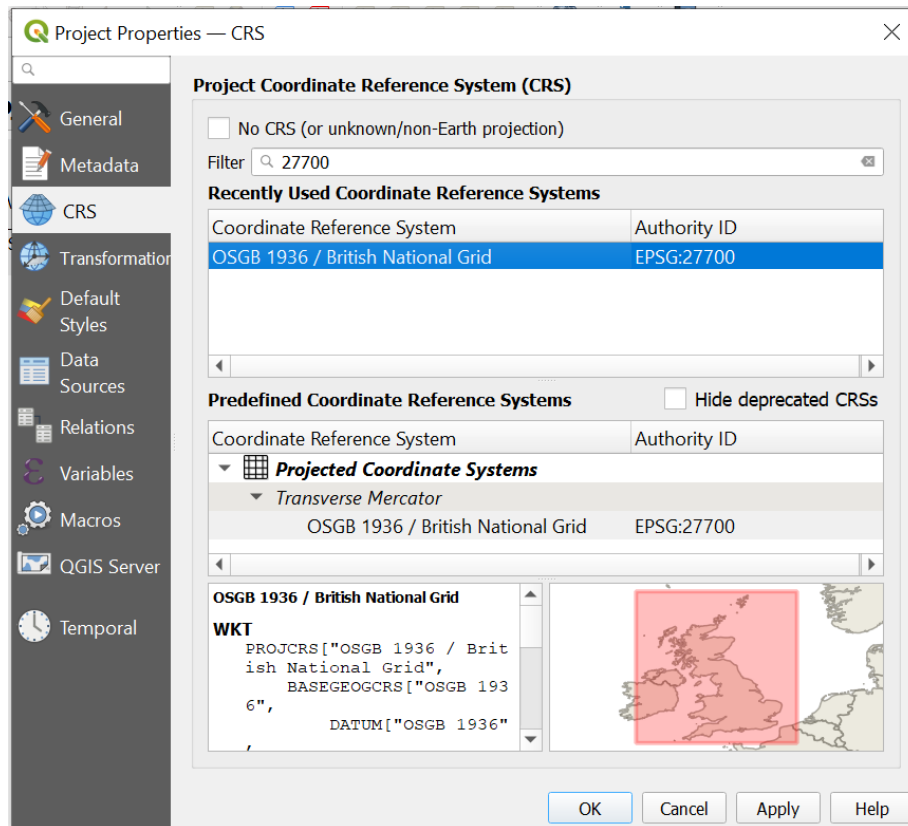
Project Properties — CRS

General
Metadata
CRS
Transformation
Default Styles
Data Sources
Relations
Variables
Macros
QGIS Server
Temporal

Project Coordinate Reference System (CRS)

No CRS (or unknown/non-Earth projection)

Filter 27700

Recently Used Coordinate Reference Systems

| Coordinate Reference System | Authority ID |
|---|---|
| OSGB 1936 / British National Grid | EPSG:27700 |

Predefined Coordinate Reference Systems

Hide deprecated CRSs

| Coordinate Reference System | Authority ID |
|---|---|
| Projected Coordinate Systems | |
| Transverse Mercator | |
| OSGB 1936 / British National Grid | EPSG:27700 |

OSGB 1936 / British National Grid

WKT
PROJCRS["OSGB 1936 / British National Grid",
BASEGEOGCRS["OSGB 1936",
DATUM["OSGB 1936"
,

OK Cancel Apply Help